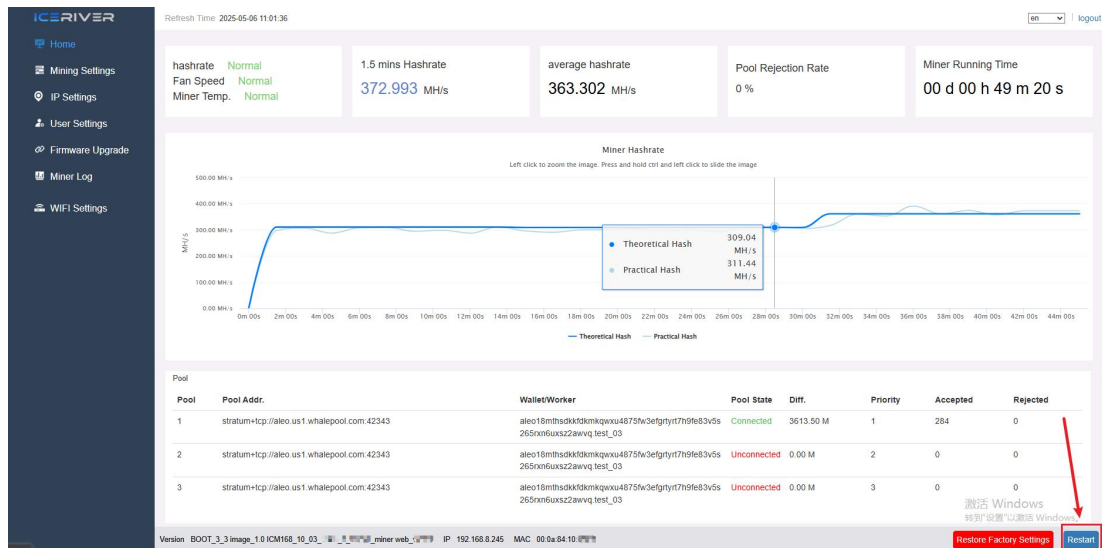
ICERIVER

Home
Mining Settings
IP Settings
User Settings
Firmware Upgrade
Miner Log
WIFI Settings

Refresh Time 2025-05-06 11:01:36

en | logout

hashrate Normal
Fan Speed Normal
Miner Temp. Normal

1.5 mins Hashrate
372.993 MH/s

average hashrate
363.302 MH/s

Pool Rejection Rate
0 %

Miner Running Time
00 d 00 h 49 m 20 s

Miner Hashrate
Left click to zoom the image. Press and hold ctrl and left click to slide the image

500.00 MH/s
400.00 MH/s
300.00 MH/s
200.00 MH/s
100.00 MH/s
0.00 MH/s
MH/s

0m 00s 2m 00s 4m 00s 6m 00s 8m 00s 10m 00s 12m 00s 14m 00s 16m 00s 18m 00s 20m 00s 22m 00s 24m 00s 26m 00s 28m 00s 30m 00s 32m 00s 34m 00s 36m 00s 38m 00s 40m 00s 42m 00s 44m 00s

Theoretical Hash 309.04 MH/s
Practical Hash 311.44 MH/s

Theoretical Hash Practical Hash

Pool

| Pool | Pool Addr. | Wallet/Worker | Pool State | Diff. | Priority | Accepted | Rejected |
|---|---|---|---|---|---|---|---|
| 1 | stratum+tcp://aleo.us1.whalepool.com:42343 | aleo18mthsdkkfdkmkqwxu4875fw3efgrtyrt7h9fe83v5s265rxn6uxsz2awvq.test_03 | Connected | 3613.50 M | 1 | 284 | 0 |
| 2 | stratum+tcp://aleo.us1.whalepool.com:42343 | aleo18mthsdkkfdkmkqwxu4875fw3efgrtyrt7h9fe83v5s265rxn6uxsz2awvq.test_03 | Unconnected | 0.00 M | 2 | 0 | 0 |
| 3 | stratum+tcp://aleo.us1.whalepool.com:42343 | aleo18mthsdkkfdkmkqwxu4875fw3efgrtyrt7h9fe83v5s265rxn6uxsz2awvq.test_03 | Unconnected | 0.00 M | 3 | 0 | 0 |

激活 Windows
转到"设置"以激活 Windows。

Version BOOT_3_3 image_1.0 ICM168_10_03_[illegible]_miner web_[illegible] IP 192.168.8.245 MAC 00:0a:84:10:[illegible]

Restore Factory Settings
Restart